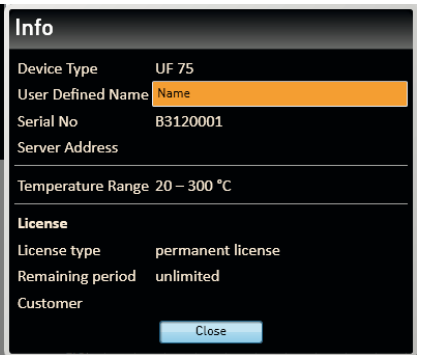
Info

| | |
|---|---|
| Device Type | UF 75 |
| User Defined Name | Name |
| Serial No | B3120001 |
| Server Address | |

Temperature Range 20 – 300 °C

License

| | |
|---|---|
| License type | permanent license |
| Remaining period | unlimited |
| Customer | |

Close